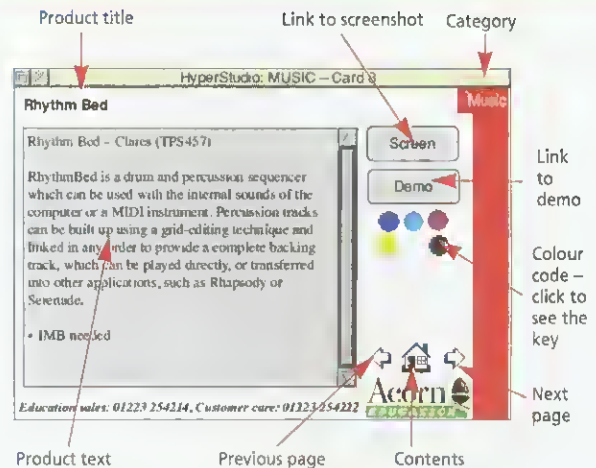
Product title

Link to screenshot

Category

HyperStudio: MUSIC – Card 8

Rhythm Bed

Music

Rhythm Bed - Clares (TPS457)

RhythmBed is a drum and percussion sequencer which can be used with the internal sounds of the computer or a MIDI instrument. Percussion tracks can be built up using a grid-editing technique and linked in any order to provide a complete backing track, which can be played directly, or transferred into other applications, such as Rhapsody or Serenade.

• 1MB needed

Screen

Demo

Link to demo

Colour code – click to see the key

Acorn

Education sales: 01223 254214, Customer care: 01223 254222

Next page

Product text

Previous page

Contents